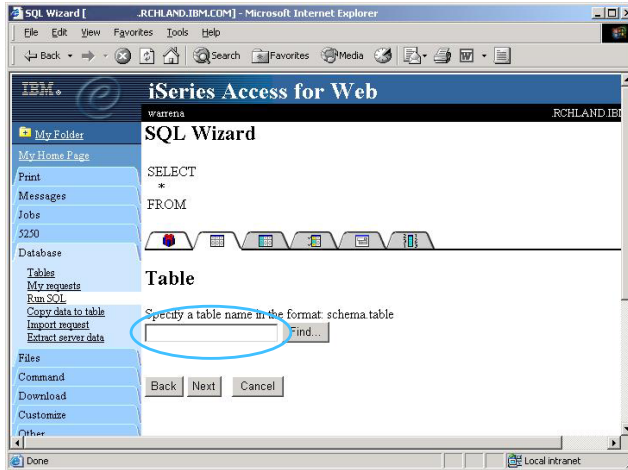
SQL Wizard [ .RCHLAND.IBM.COM] - Microsoft Internet Explorer

File Edit View Favorites Tools Help

Back Search Favorites Media

IBM.

iSeries Access for Web

warrena

.RCHLAND.IBI

My Folder

My Home Page

Print

Messages

Jobs

5250

Database

Tables

My requests

Run SQL

Copy data to table

Import request

Extract server data

Files

Command

Download

Customize

Other

SQL Wizard

SELECT
*
FROM

Table

Specify a table name in the format: schema.table

Find...

Back Next Cancel

Done

Local intranet